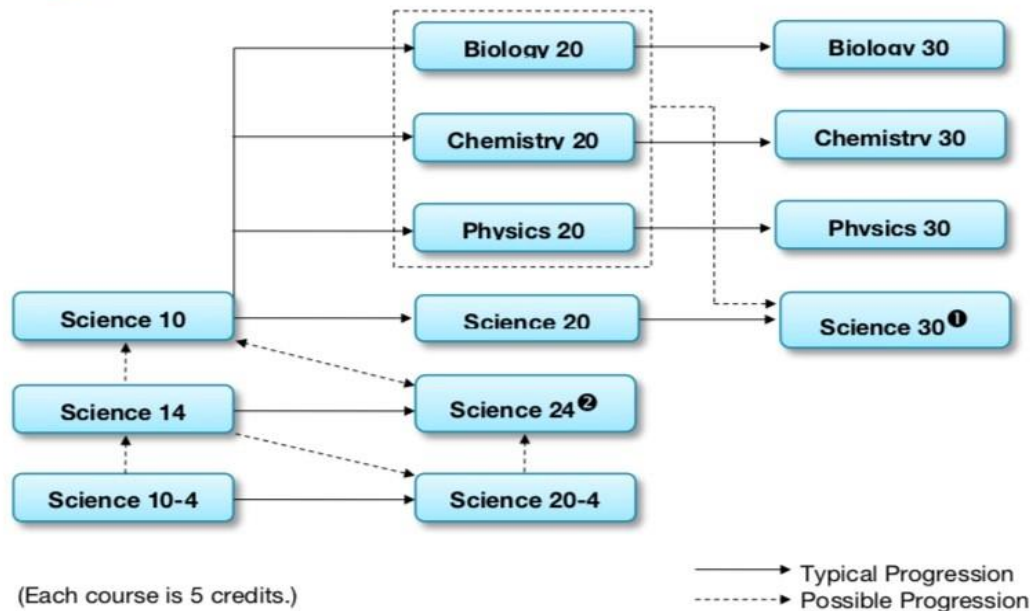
Biology 20

Biology 30

Chemistry 20

Chemistry 30

Physics 20

Physics 30

Science 10

Science 20

Science 30 ❶

Science 14

Science 24 ❷

Science 10-4

Science 20-4

(Each course is 5 credits.)

Typical Progression

Possible Progression